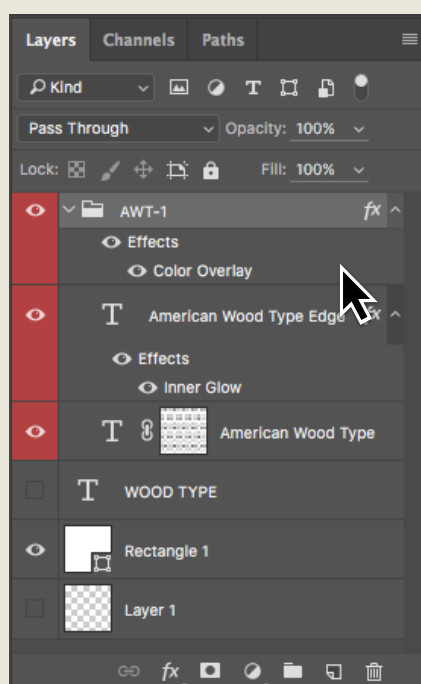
Layers Channels Paths

Kind

Pass Through Opacity: 100%

Lock: Fill: 100%

AWT-1 fx

Effects

Color Overlay

T American Wood Type Edge fx

Effects

Inner Glow

T American Wood Type

T WOOD TYPE

Rectangle 1

Layer 1

fx